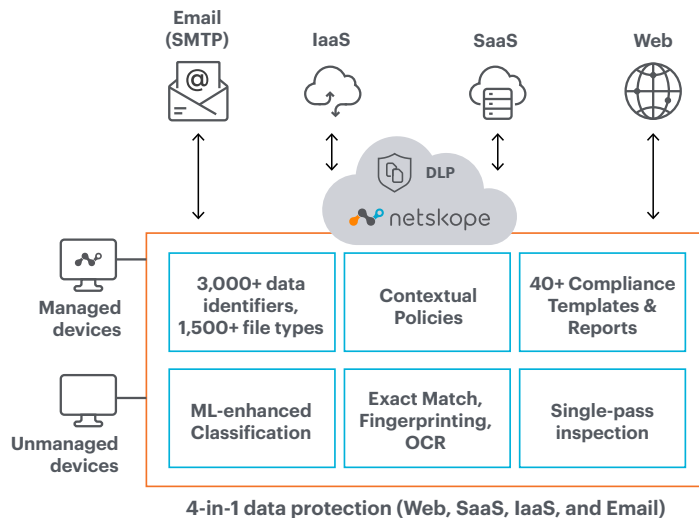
Email (SMTP)

IaaS

SaaS

Web

@

DLP

netskope

Managed devices

Unmanaged devices

3,000+ data identifiers, 1,500+ file types

Contextual Policies

40+ Compliance Templates & Reports

ML-enhanced Classification

Exact Match, Fingerprinting, OCR

Single-pass inspection

4-in-1 data protection (Web, SaaS, IaaS, and Email)